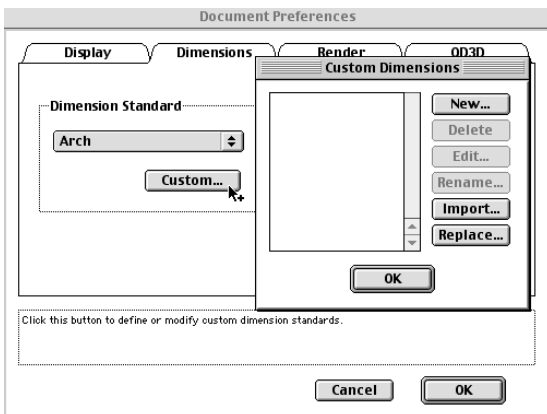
Document Preferences

Display

Dimensions

Render

QD3D

Dimension Standard

Arch

Custom...

Custom Dimensions

New...

Delete

Edit...

Rename...

Import...

Replace...

OK

Click this button to define or modify custom dimension standards.

Cancel

OK